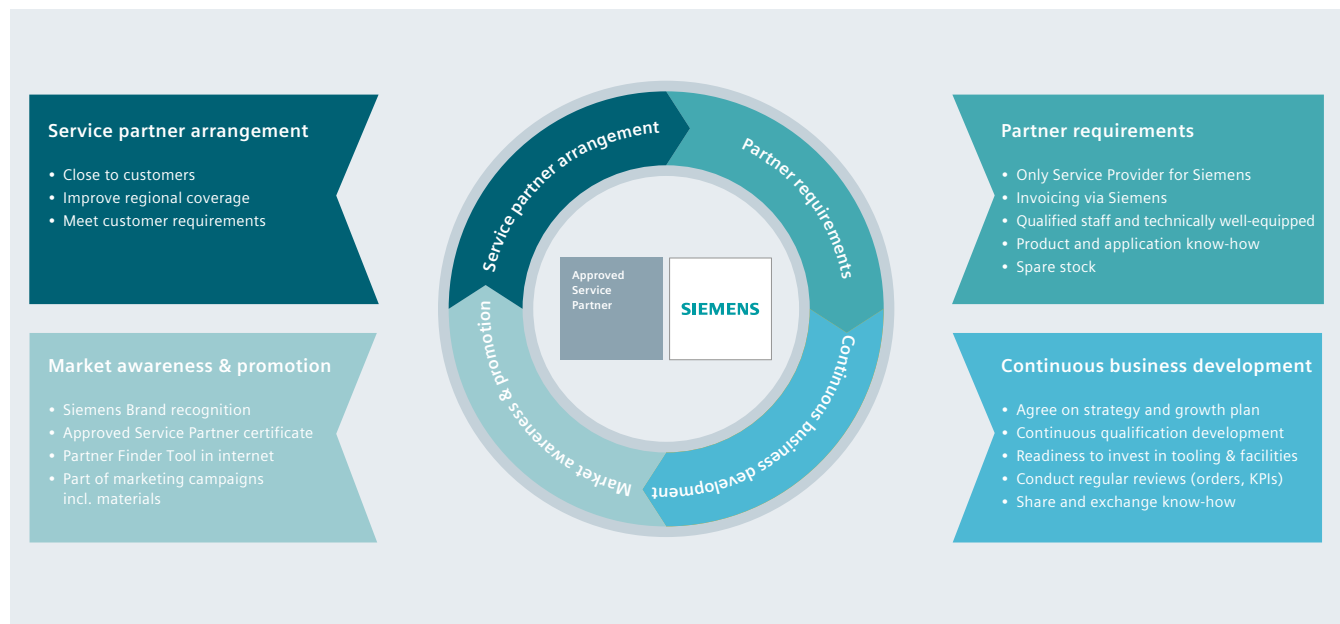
Service partner arrangement

- Close to customers
- Improve regional coverage
- Meet customer requirements

Market awareness & promotion

- Siemens Brand recognition
- Approved Service Partner certificate
- Partner Finder Tool in internet
- Part of marketing campaigns incl. materials

Service partner arrangement

Partner requirements

Continuous business development

Market awareness & promotion

Approved Service Partner

SIEMENS

Partner requirements

- Only Service Provider for Siemens
- Invoicing via Siemens
- Qualified staff and technically well-equipped
- Product and application know-how
- Spare stock

Continuous business development

- Agree on strategy and growth plan
- Continuous qualification development
- Readiness to invest in tooling & facilities
- Conduct regular reviews (orders, KPIs)
- Share and exchange know-how